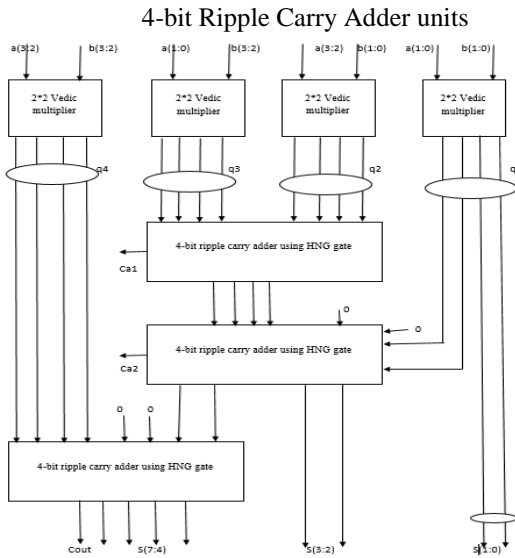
4-bit Ripple Carry Adder units

a(3:2) b(3:2) a(1:0) b(3:2) a(3:2) b(1:0) a(1:0) b(1:0)

2*2 Vedic multiplier

2*2 Vedic multiplier

2*2 Vedic multiplier

2*2 Vedic multiplier

q4 q3 q2 q

4-bit ripple carry adder using HNG gate

Ca1

0

0

4-bit ripple carry adder using HNG gate

Ca2

0 0

4-bit ripple carry adder using HNG gate

Cout S(7:4) S(3:2) S(1:0)